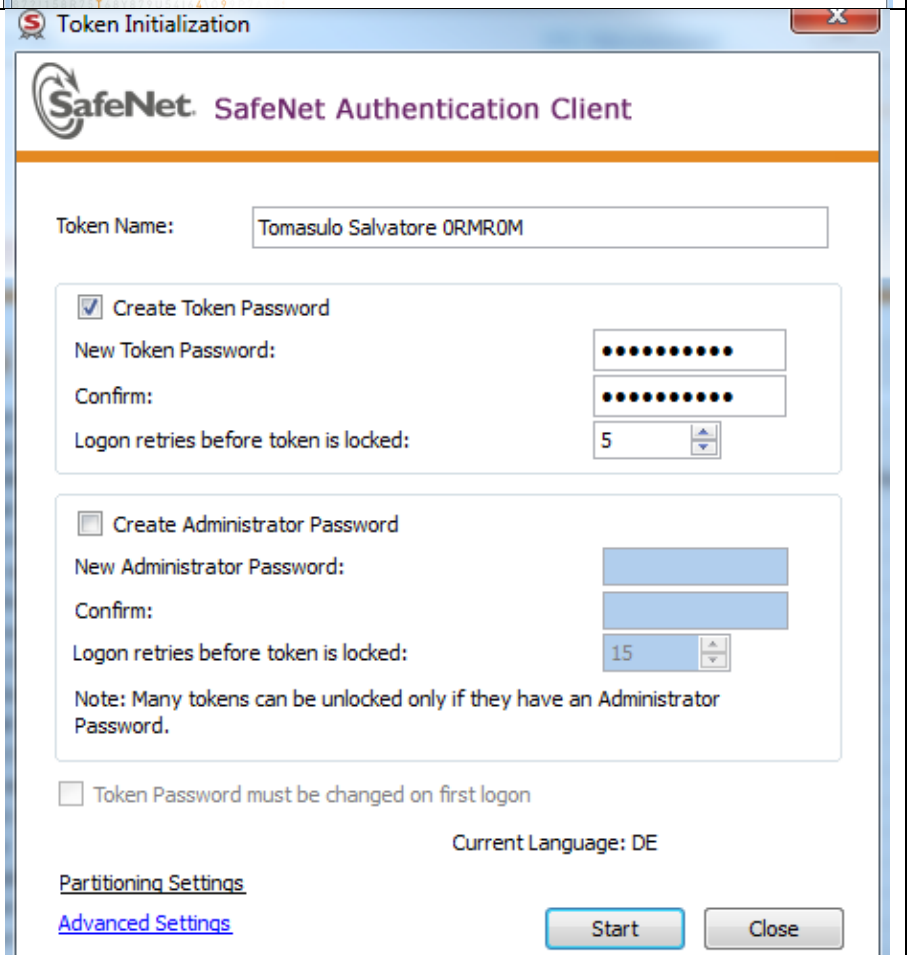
Token Initialization

SafeNet. SafeNet Authentication Client

Token Name: Tomasulo Salvatore 0RMR0M

Create Token Password
New Token Password: ••••••••••••
Confirm: ••••••••••••
Logon retries before token is locked: 5

Create Administrator Password
New Administrator Password:
Confirm:
Logon retries before token is locked: 15
Note: Many tokens can be unlocked only if they have an Administrator Password.

Token Password must be changed on first logon

Current Language: DE

Partitioning Settings
Advanced Settings

Start
Close